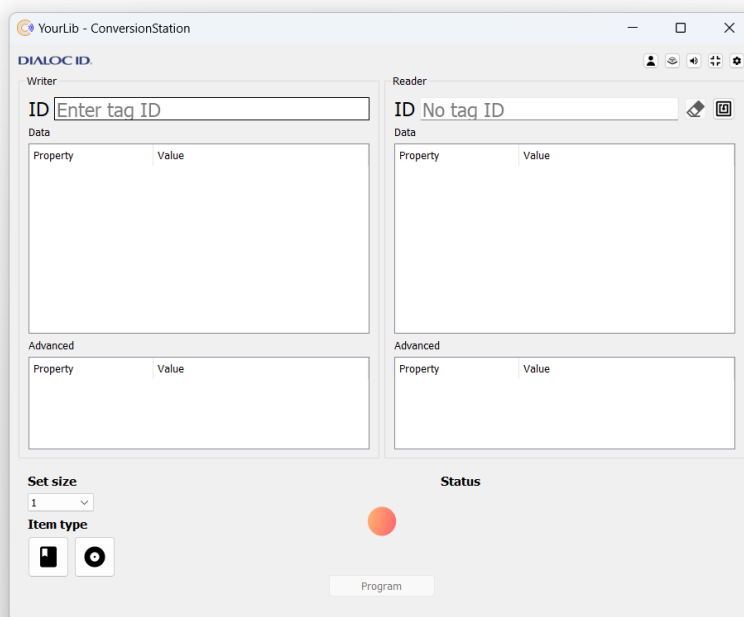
YourLib - ConversionStation

DIALOC ID.

Writer

ID Enter tag ID

Data

| Property | Value |
|---|---|

Advanced

| Property | Value |
|---|---|

Reader

ID No tag ID

Data

| Property | Value |
|---|---|

Advanced

| Property | Value |
|---|---|

Set size

1

Item type

Status

Program